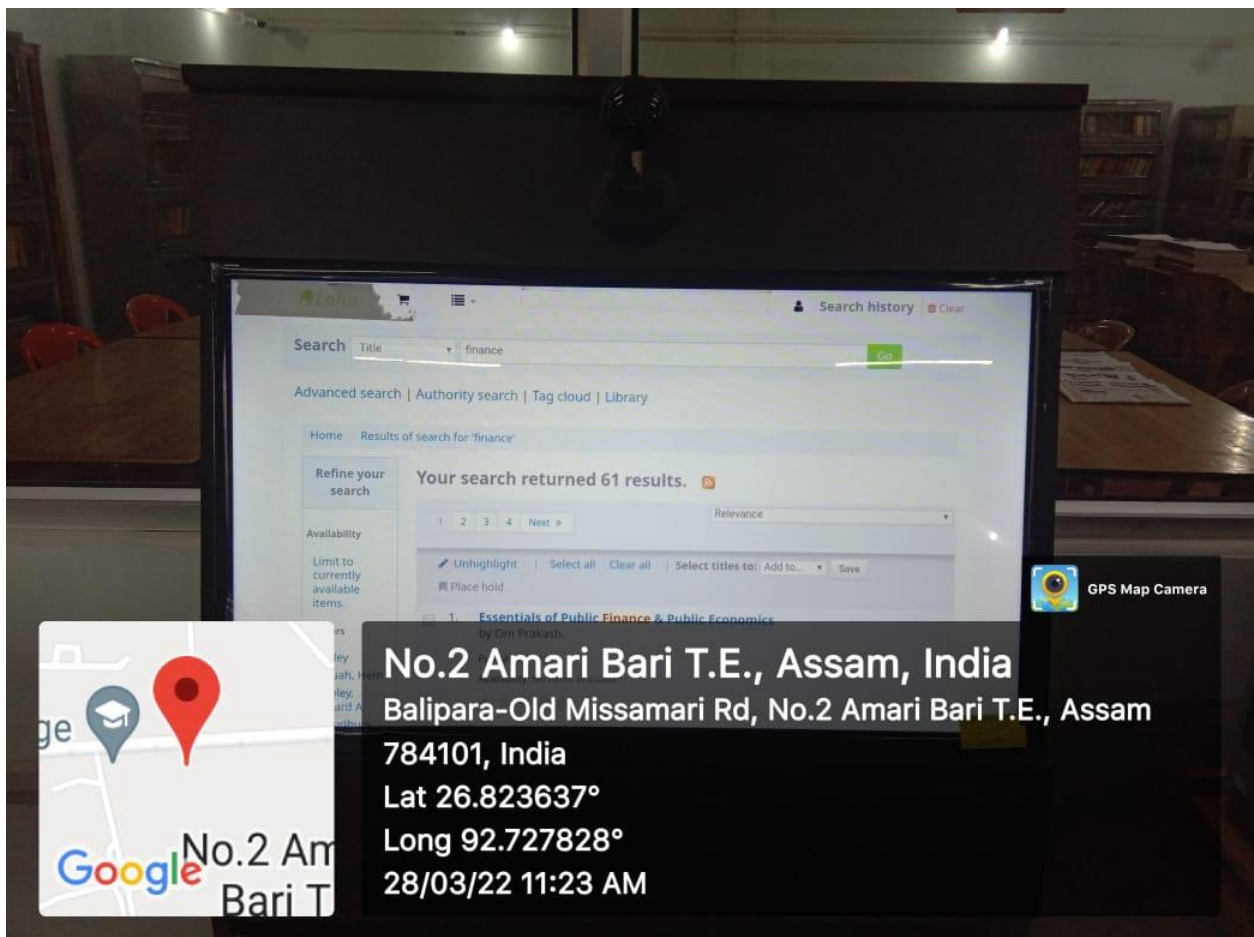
Koha

Search history Clear

Search Title finance Go

Advanced search | Authority search | Tag cloud | Library

Home › Results of search for 'finance'

Refine your search

Availability

Limit to currently available items.

Your search returned 61 results.

1 2 3 4 Next »

Relevance

Unhighlight | Select all Clear all | Select titles to: Add to... Save

Place hold

1. Essentials of Public Finance & Public Economics
by Om Prakash.

GPS Map Camera

No.2 Amari Bari T.E., Assam, India
Balipara-Old Missamari Rd, No.2 Amari Bari T.E., Assam 784101, India
Lat 26.823637°
Long 92.727828°
28/03/22 11:23 AM

ge
Google No.2 Am Bari T